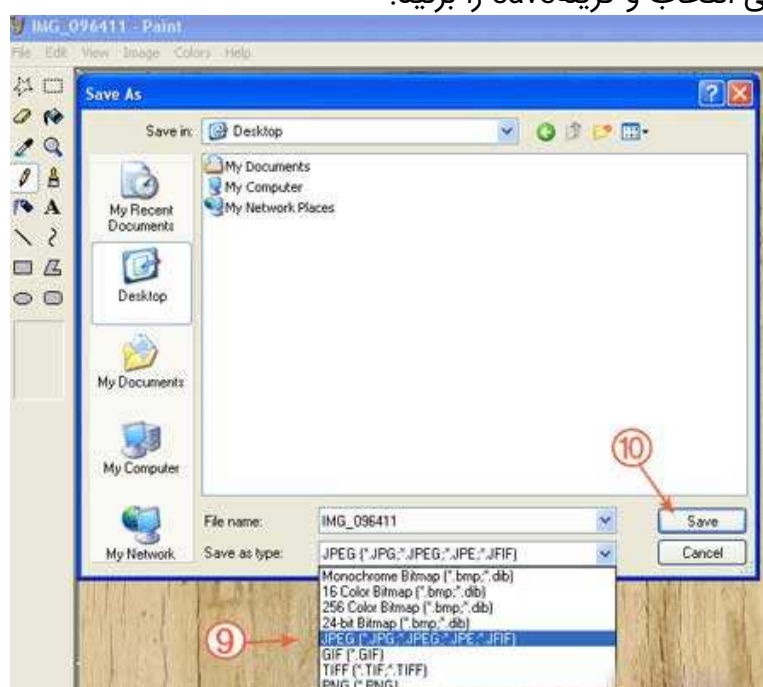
ی انتخاب و گزینه Save را بزنید.

IMG_096411 - Paint

File Edit View Image Colors Help

Save As

Save in: Desktop

My Documents
My Computer
My Network Places

My Recent Documents

Desktop

My Documents

My Computer

My Network

File name: IMG_096411

Save as type: JPEG (*.JPG;*.JPEG;*.JPE;*.JFIF)

Save

Cancel

Monochrome Bitmap (*.bmp;*.dib)
16 Color Bitmap (*.bmp;*.dib)
256 Color Bitmap (*.bmp;*.dib)
24-bit Bitmap (*.bmp;*.dib)
JPEG (*.JPG;*.JPEG;*.JPE;*.JFIF)
GIF (*.GIF)
TIFF (*.TIF;*.TIFF)
PNG (*.PNG)

10

9